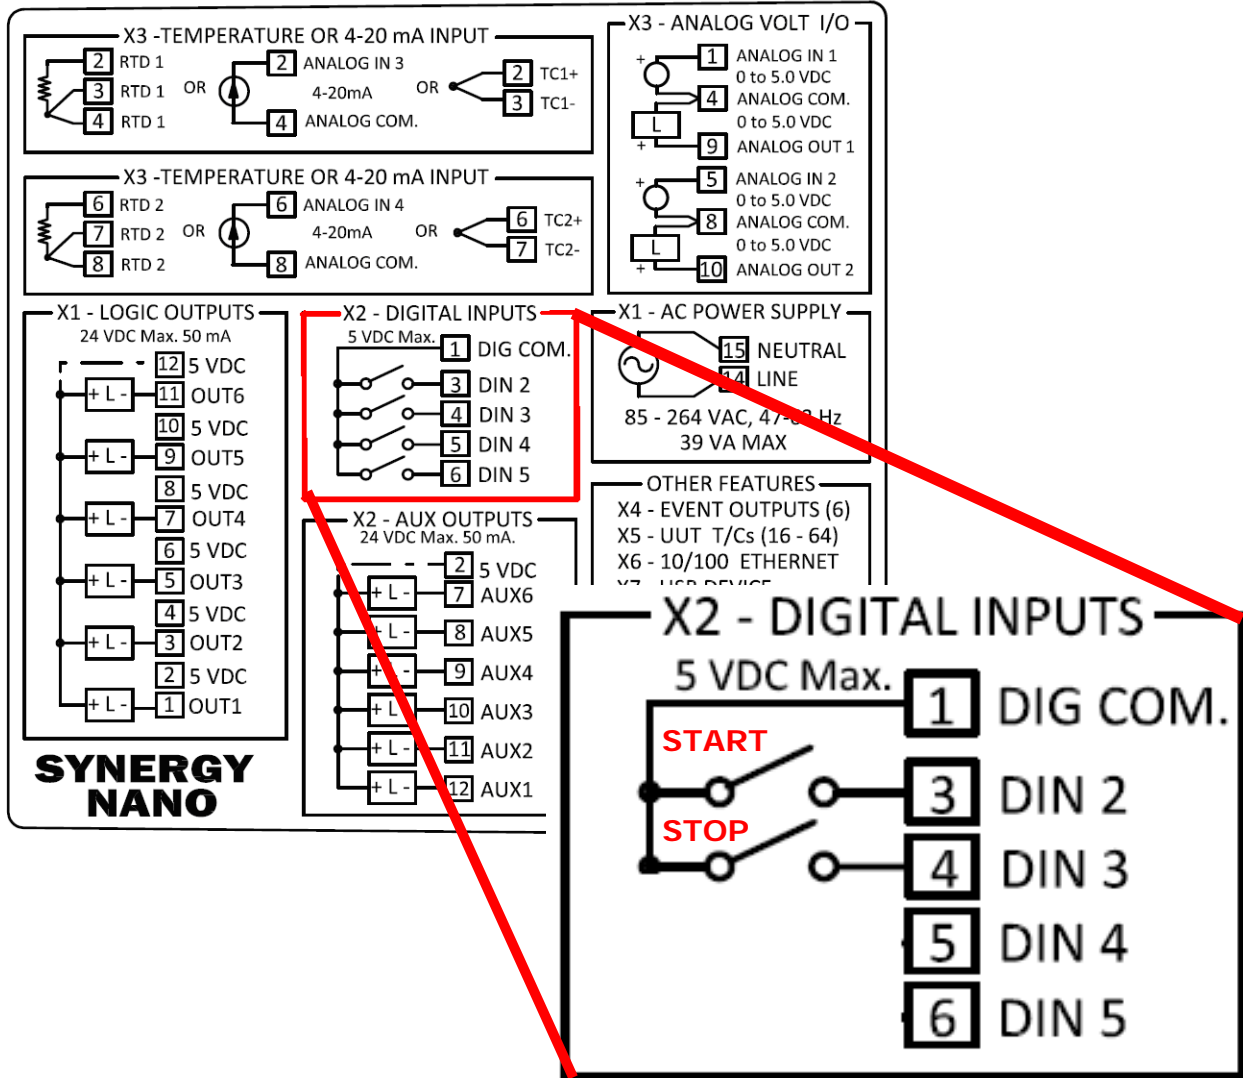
X3 -TEMPERATURE OR 4-20 mA INPUT
2 RTD 1
3 RTD 1 OR
4 RTD 1
2 ANALOG IN 3
4-20mA
4 ANALOG COM.
OR
2 TC1+
3 TC1-

X3 -TEMPERATURE OR 4-20 mA INPUT
6 RTD 2
7 RTD 2 OR
8 RTD 2
6 ANALOG IN 4
4-20mA
8 ANALOG COM.
OR
6 TC2+
7 TC2-

X3 - ANALOG VOLT I/O
+
1 ANALOG IN 1
0 to 5.0 VDC
4 ANALOG COM.
L
0 to 5.0 VDC
+
9 ANALOG OUT 1
+
5 ANALOG IN 2
0 to 5.0 VDC
8 ANALOG COM.
L
0 to 5.0 VDC
+
10 ANALOG OUT 2

X1 - LOGIC OUTPUTS
24 VDC Max. 50 mA
12 5 VDC
+ L - 11 OUT6
10 5 VDC
+ L - 9 OUT5
8 5 VDC
+ L - 7 OUT4
6 5 VDC
+ L - 5 OUT3
4 5 VDC
+ L - 3 OUT2
2 5 VDC
+ L - 1 OUT1

X2 - DIGITAL INPUTS
5 VDC Max.
1 DIG COM.
3 DIN 2
4 DIN 3
5 DIN 4
6 DIN 5

X1 - AC POWER SUPPLY
15 NEUTRAL
14 LINE
85 - 264 VAC, 47-63 Hz
39 VA MAX

OTHER FEATURES
X4 - EVENT OUTPUTS (6)
X5 - UUT T/Cs (16 - 64)
X6 - 10/100 ETHERNET
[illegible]

X2 - AUX OUTPUTS
24 VDC Max. 50 mA.
2 5 VDC
+ L - 7 AUX6
+ L - 8 AUX5
+ L - 9 AUX4
+ L - 10 AUX3
+ L - 11 AUX2
+ L - 12 AUX1

SYNERGY
NANO

X2 - DIGITAL INPUTS
5 VDC Max.
1 DIG COM.
START
3 DIN 2
STOP
4 DIN 3
5 DIN 4
6 DIN 5